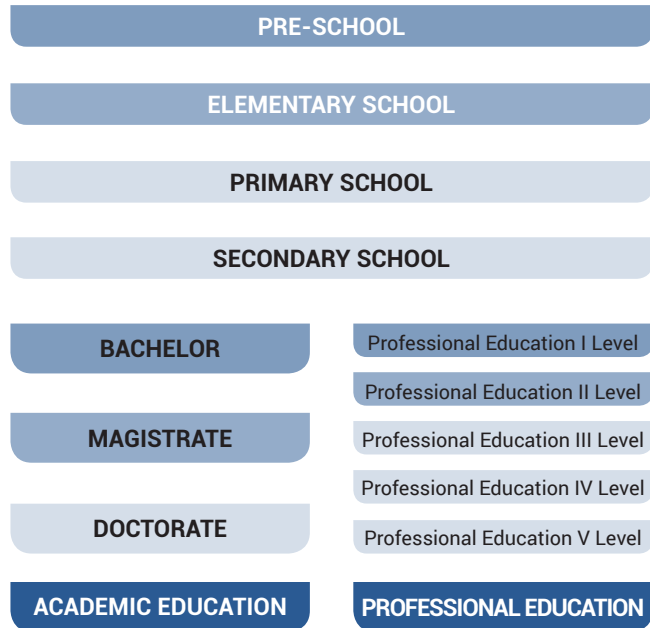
PRE-SCHOOL

ELEMENTARY SCHOOL

PRIMARY SCHOOL

SECONDARY SCHOOL

BACHELOR

MAGISTRATE

DOCTORATE

ACADEMIC EDUCATION

Professional Education I Level

Professional Education II Level

Professional Education III Level

Professional Education IV Level

Professional Education V Level

PROFESSIONAL EDUCATION